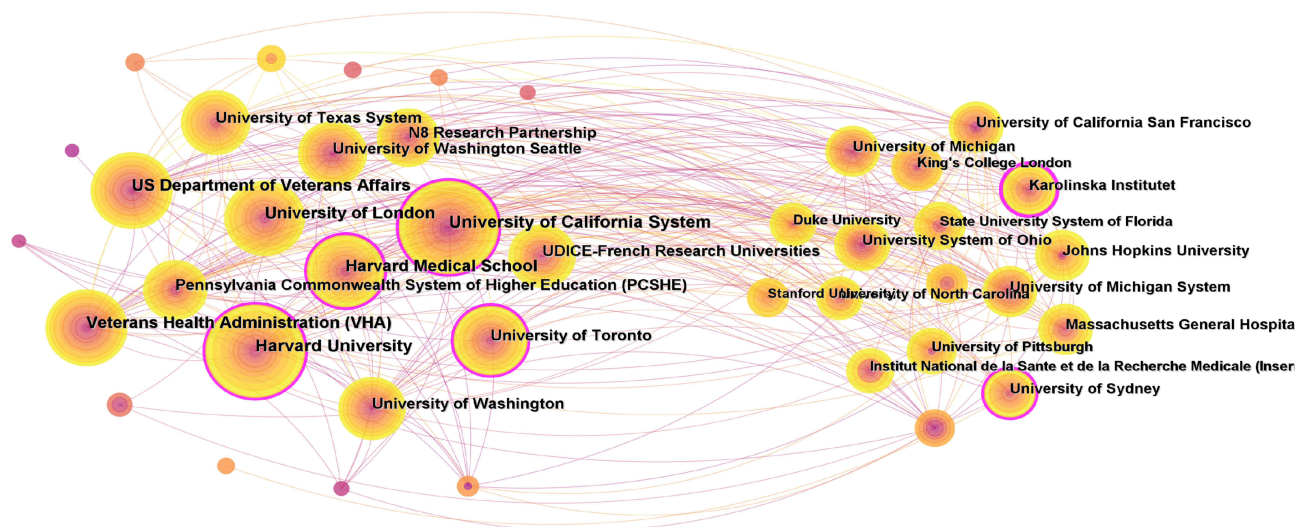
University of Texas System
N8 Research Partnership
University of Washington Seattle
US Department of Veterans Affairs
University of London
University of California System
Harvard Medical School
UDICE-French Research Universities
Pennsylvania Commonwealth System of Higher Education (PCSHE)
Veterans Health Administration (VHA)
Harvard University
University of Toronto
University of Washington
University of California San Francisco
University of Michigan
King's College London
Karolinska Institutet
Duke University
State University System of Florida
University System of Ohio
Johns Hopkins University
Stanford University
University of North Carolina
University of Michigan System
Massachusetts General Hospita
University of Pittsburgh
Institut National de la Sante et de la Recherche Medicale (Inser
University of Sydney